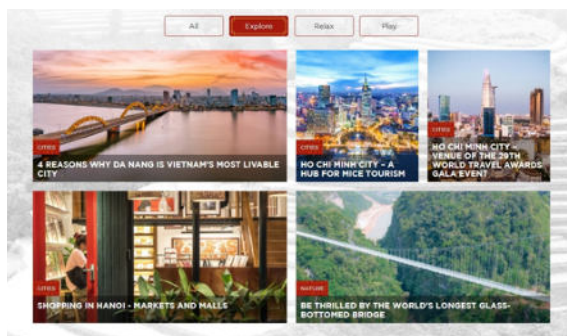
All
Explore
Relax
Play

CITIES
4 REASONS WHY DA NANG IS VIETNAM'S MOST LIVABLE CITY

CITIES
HO CHI MINH CITY – A HUB FOR MICE TOURISM

CITIES
HO CHI MINH CITY – VENUE OF THE 29TH WORLD TRAVEL AWARDS GALA EVENT

CITIES
SHOPPING IN HANOI – MARKETS AND MALLS

NATURE
BE THRILLED BY THE WORLD'S LONGEST GLASS-BOTTOMED BRIDGE